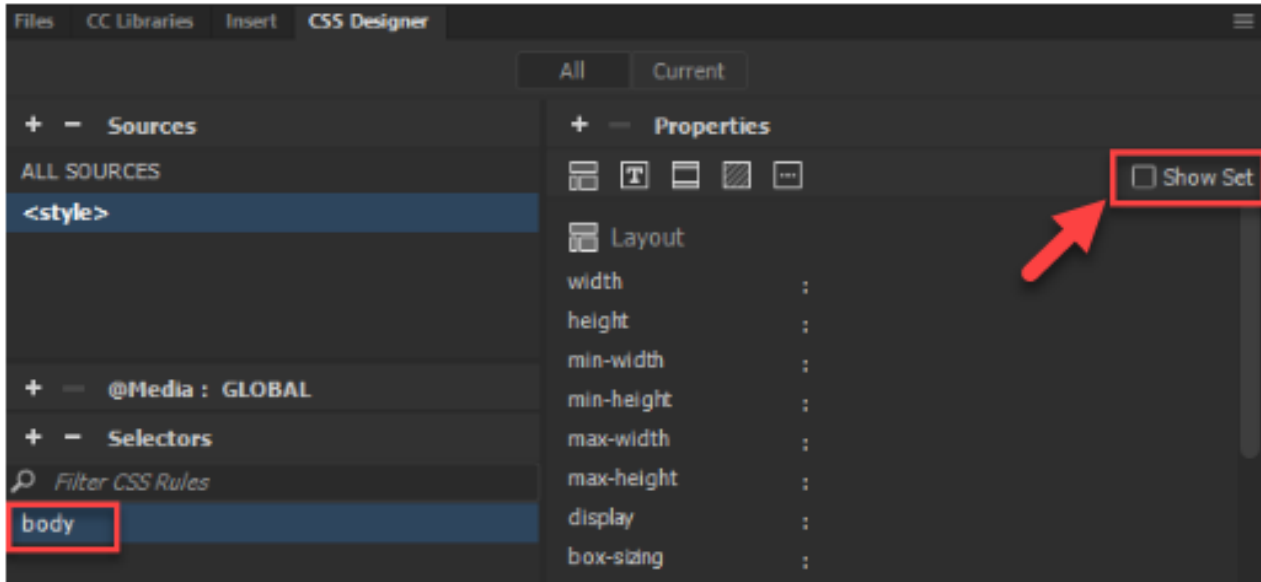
Files CC Libraries Insert CSS Designer

All Current

+ − Sources
ALL SOURCES
<style>

+ − @Media : GLOBAL
+ − Selectors
Filter CSS Rules
body

+ − Properties
Show Set
Layout
width :
height :
min-width :
min-height :
max-width :
max-height :
display :
box-sizing :